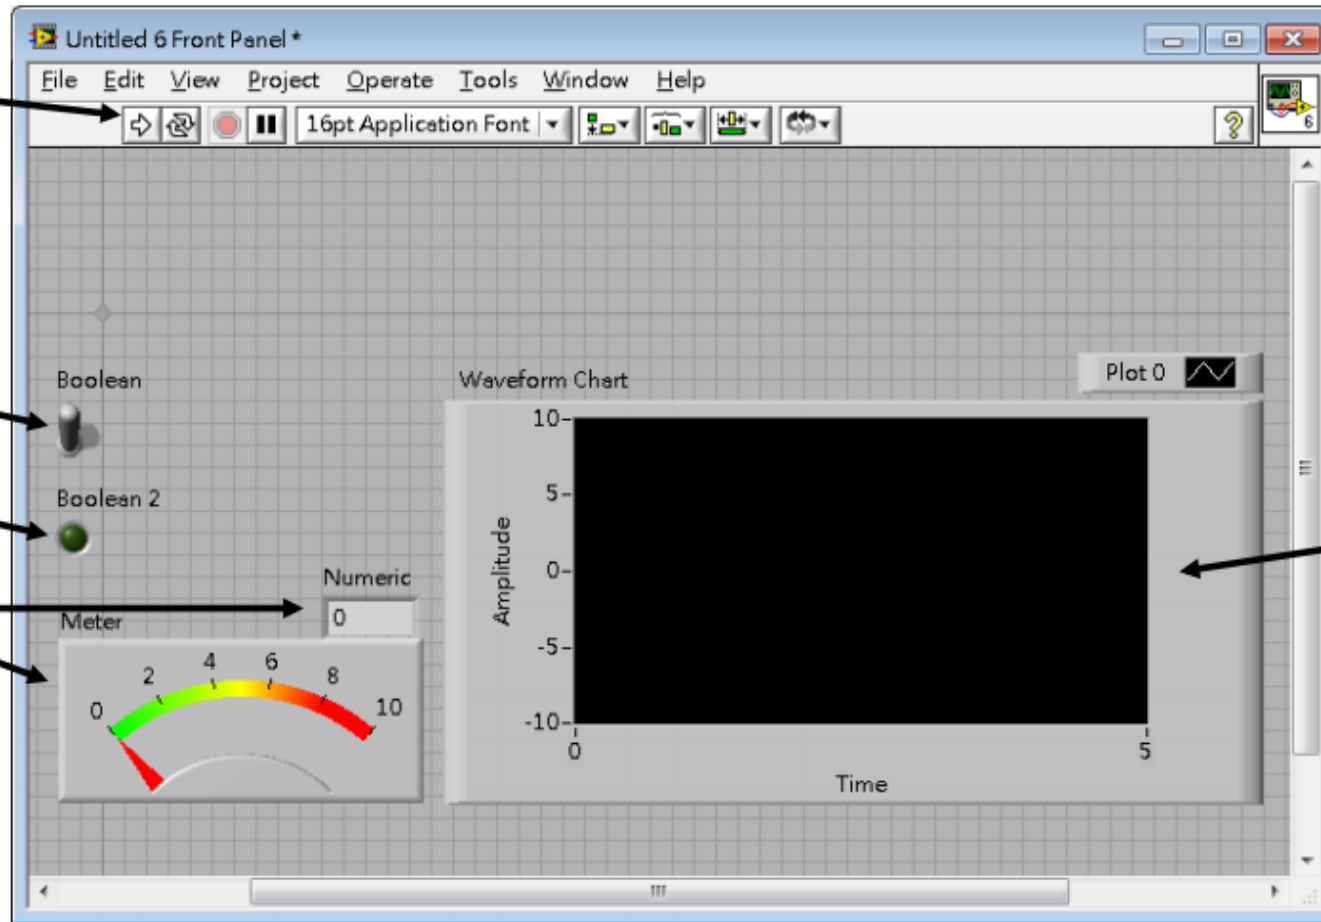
Untitled 6 Front Panel *

File Edit View Project Operate Tools Window Help

16pt Application Font

?

6

Boolean

Boolean 2

Numeric

0

Meter

0 2 4 6 8 10

Waveform Chart

Plot 0

10
5
0
-5
-10

Amplitude

0 5

Time